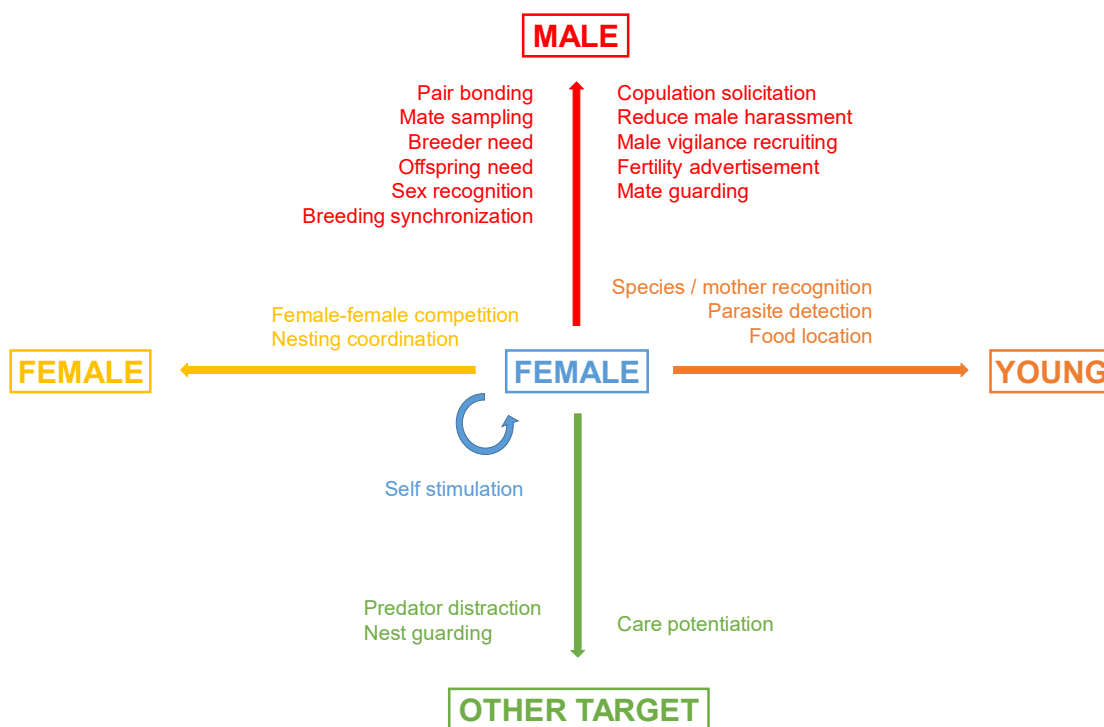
MALE

Pair bonding
Mate sampling
Breeder need
Offspring need
Sex recognition
Breeding synchronization

Copulation solicitation
Reduce male harassment
Male vigilance recruiting
Fertility advertisement
Mate guarding

Species / mother recognition
Parasite detection
Food location

Female-female competition
Nesting coordination

FEMALE

FEMALE

YOUNG

Self stimulation

Predator distraction
Nest guarding

Care potentiation

OTHER TARGET